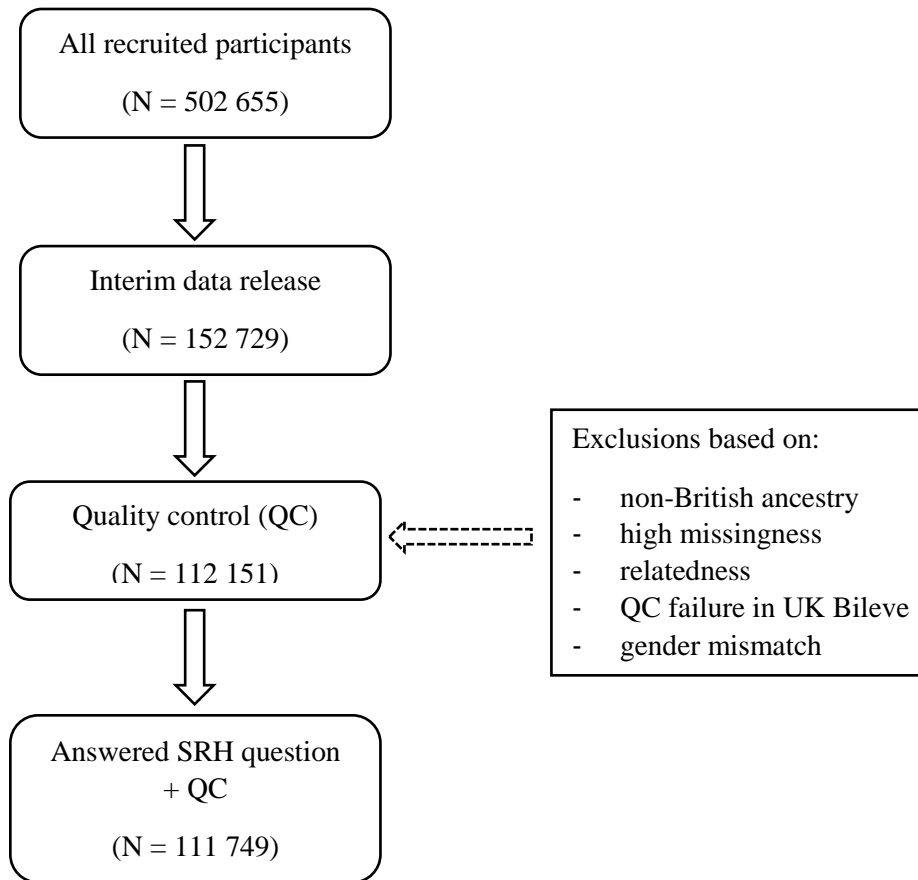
All recruited participants

(N = 502 655)

Interim data release

(N = 152 729)

Quality control (QC)

(N = 112 151)

Answered SRH question + QC

(N = 111 749)

Exclusions based on:

- non-British ancestry
- high missingness
- relatedness
- QC failure in UK Bileve
- gender mismatch